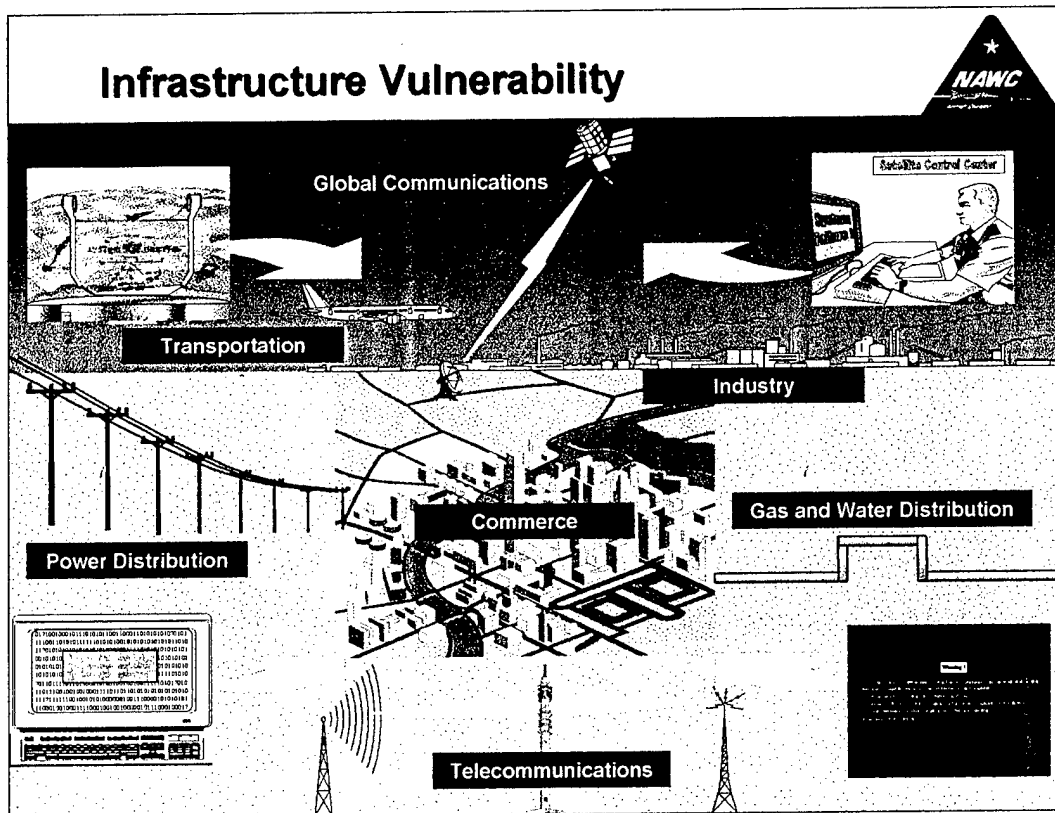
Infrastructure Vulnerability

NAWC

Global Communications

Satellite Control Center

Systems Failure

Transportation

Industry

Commerce

Gas and Water Distribution

Power Distribution

Warning !

Telecommunications